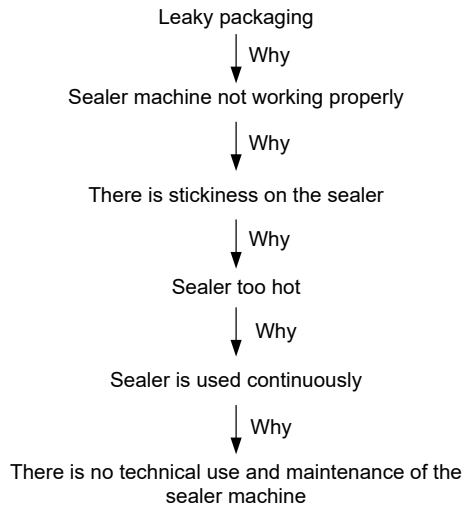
Leaky packaging

Why

Sealer machine not working properly

Why

There is stickiness on the sealer

Why

Sealer too hot

Why

Sealer is used continuously

Why

There is no technical use and maintenance of the sealer machine